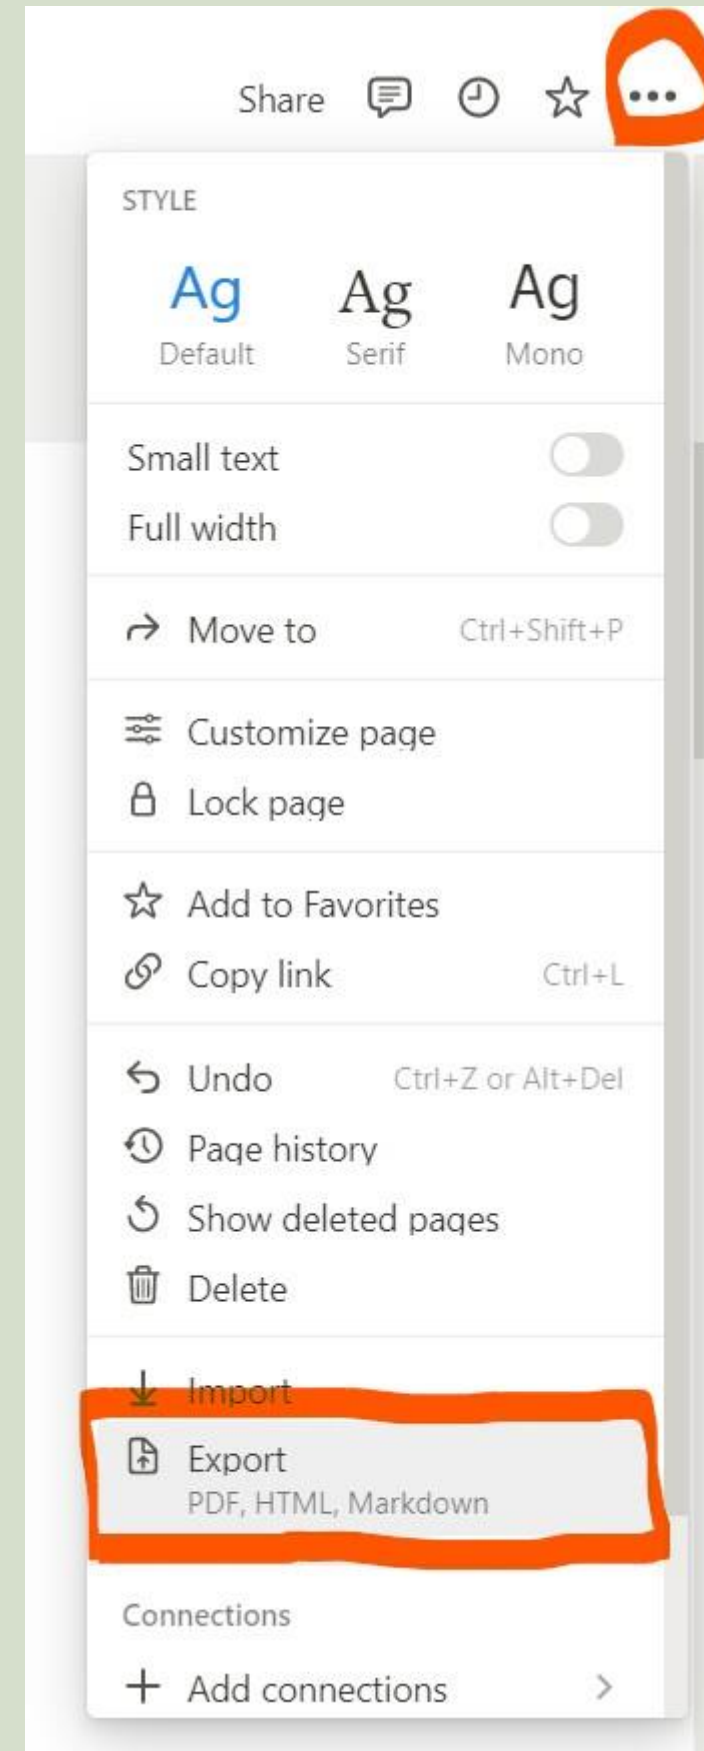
Share

STYLE

Ag
Default

Ag
Serif

Ag
Mono

Small text

Full width

Move to Ctrl+Shift+P

Customize page

Lock page

Add to Favorites

Copy link Ctrl+L

Undo Ctrl+Z or Alt+Del

Page history

Show deleted pages

Delete

Import

Export
PDF, HTML, Markdown

Connections

Add connections